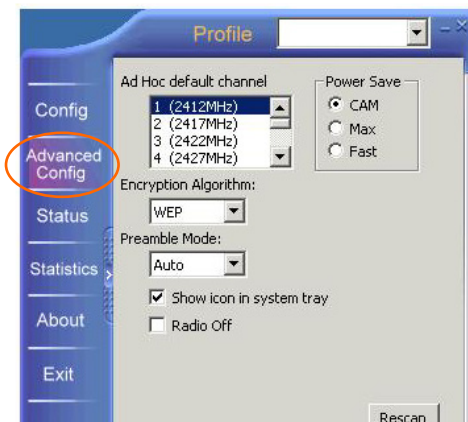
Profile

Config

Advanced Config

Status

Statistics

About

Exit

Ad Hoc default channel

1 (2412MHz)
2 (2417MHz)
3 (2422MHz)
4 (2427MHz)

Power Save

CAM

Max

Fast

Encryption Algorithm:

WEP

Preamble Mode:

Auto

Show icon in system tray

Radio Off

Rescan